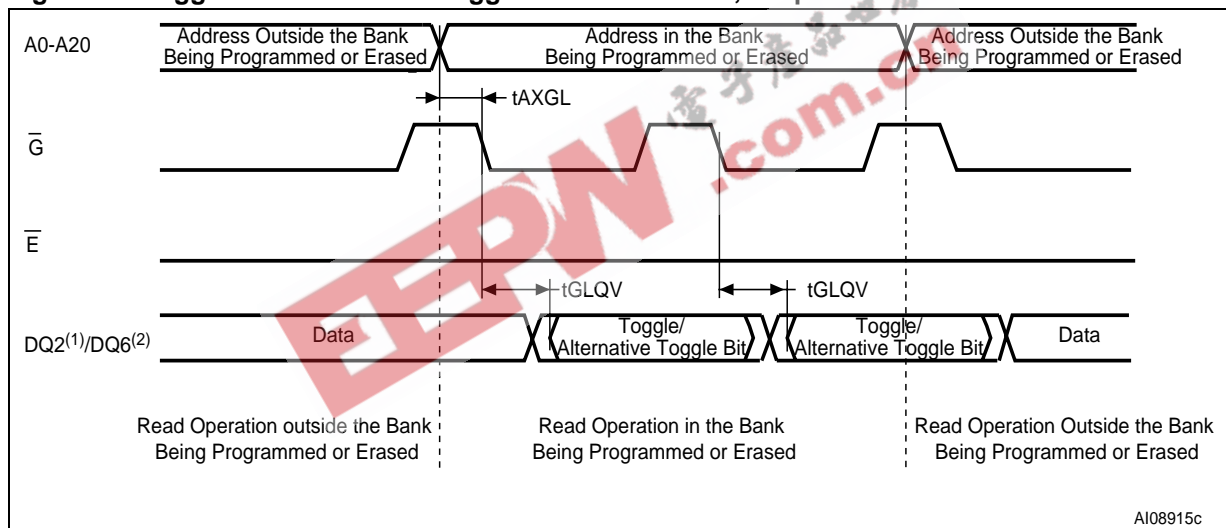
A0-A20

Address Outside the Bank Being Programmed or Erased

Address in the Bank Being Programmed or Erased

Address Outside the Bank Being Programmed or Erased

tAXGL

$\overline{G}$

$\overline{E}$

tGLQV

tGLQV

DQ2$^{(1)}$/DQ6$^{(2)}$

Data

Toggle/ Alternative Toggle Bit

Toggle/ Alternative Toggle Bit

Data

Read Operation outside the Bank Being Programmed or Erased

Read Operation in the Bank Being Programmed or Erased

Read Operation Outside the Bank Being Programmed or Erased

AI08915c